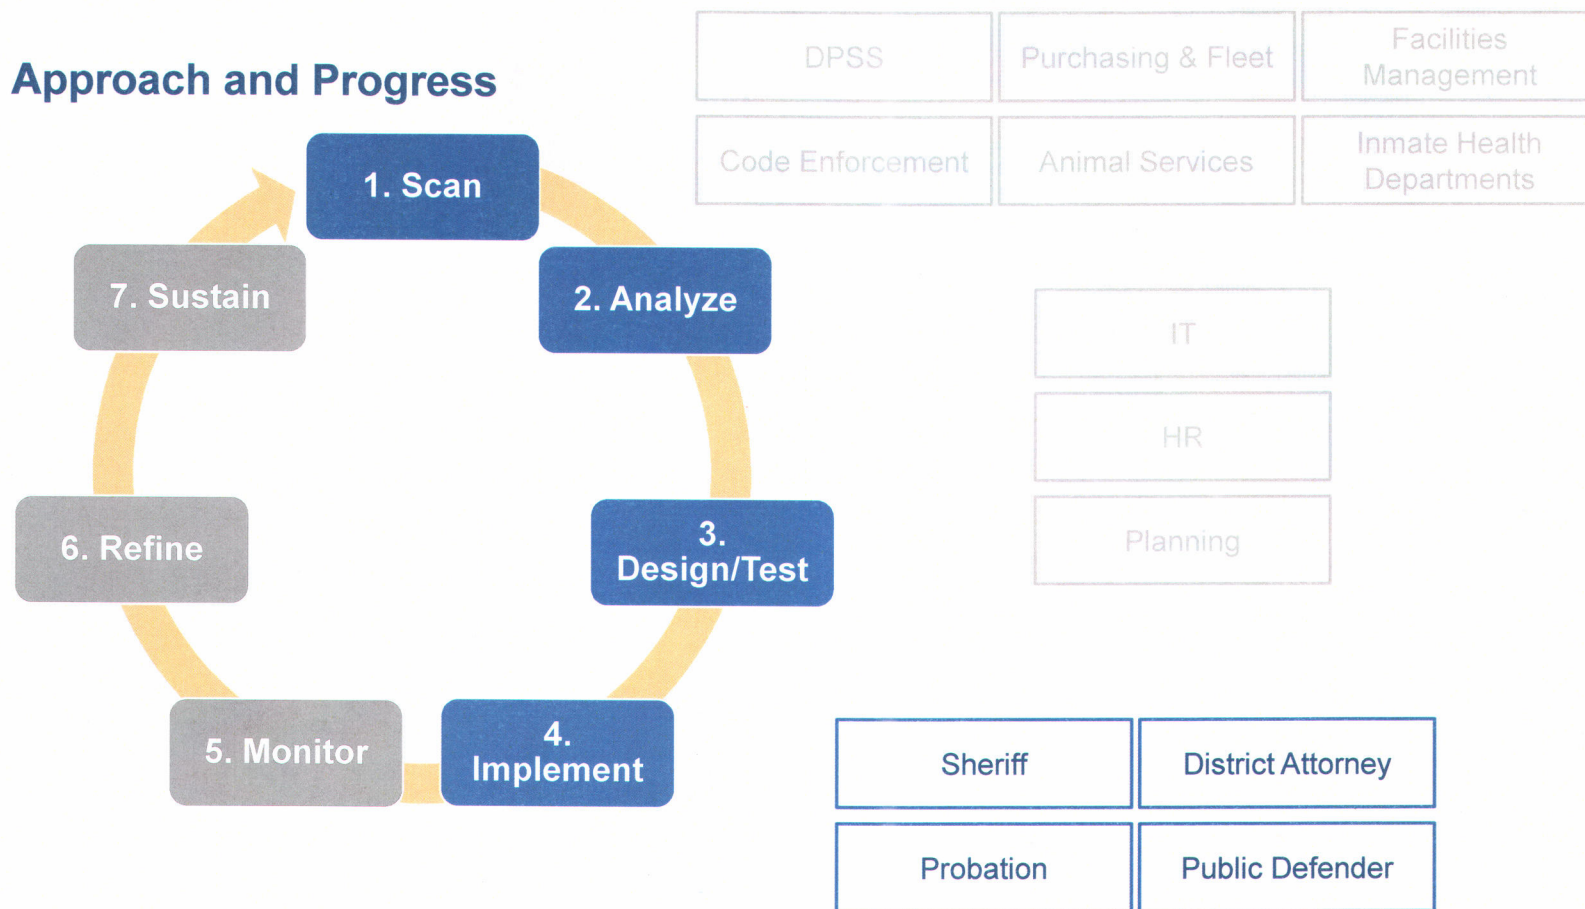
Approach and Progress

1. Scan

2. Analyze

3. Design/Test

4. Implement

5. Monitor

6. Refine

7. Sustain

DPSS

Purchasing & Fleet

Facilities Management

Code Enforcement

Animal Services

Inmate Health Departments

IT

HR

Planning

Sheriff

District Attorney

Probation

Public Defender